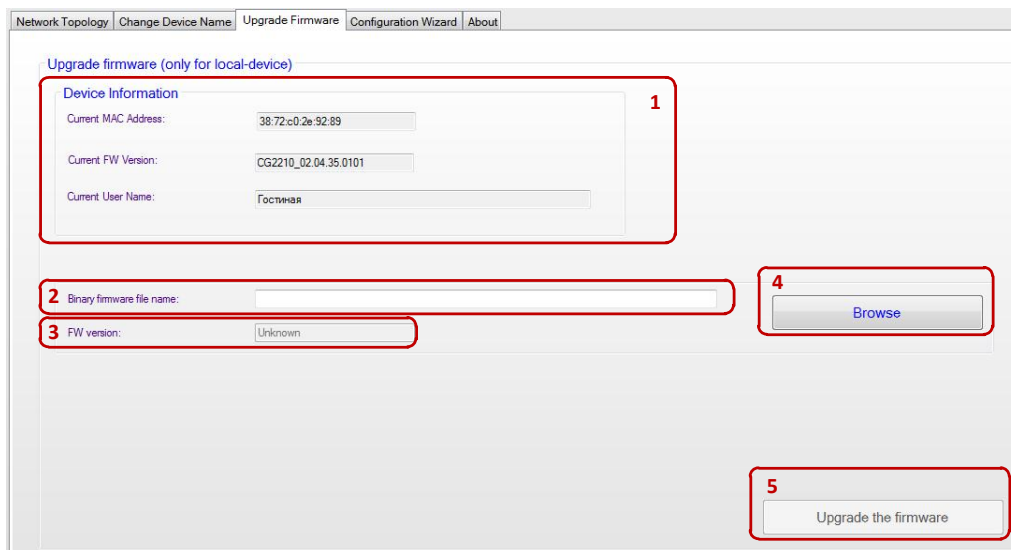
Network Topology | Change Device Name | Upgrade Firmware | Configuration Wizard | About

Upgrade firmware (only for local-device)

Device Information

1

Current MAC Address: 38:72:c0:2e:92:89

Current FW Version: CG2210_02.04.35.0101

Current User Name: Гостиная

2 Binary firmware file name:

4

Browse

3 FW version: Unknown

5

Upgrade the firmware